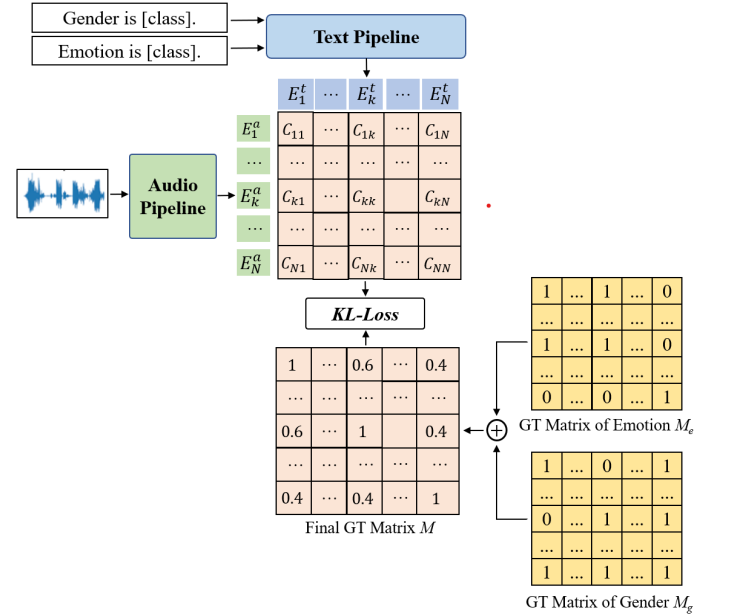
Gender is [class].

Emotion is [class].

Text Pipeline

| $E_1^t$ | $\cdots$ | $E_k^t$ | $\cdots$ | $E_N^t$ |
|---|---|---|---|---|

Audio Pipeline

$E_1^a$
$\cdots$
$E_k^a$
$\cdots$
$E_N^a$

| $C_{11}$ | $\cdots$ | $C_{1k}$ | $\cdots$ | $C_{1N}$ |
|---|---|---|---|---|
| $\cdots$ | $\cdots$ | $\cdots$ | $\cdots$ | $\cdots$ |
| $C_{k1}$ | $\cdots$ | $C_{kk}$ | | $C_{kN}$ |
| $\cdots$ | $\cdots$ | $\cdots$ | $\cdots$ | $\cdots$ |
| $C_{N1}$ | $\cdots$ | $C_{Nk}$ | $\cdots$ | $C_{NN}$ |

KL-Loss

| 1 | $\cdots$ | 0.6 | $\cdots$ | 0.4 |
|---|---|---|---|---|
| $\cdots$ | $\cdots$ | $\cdots$ | $\cdots$ | $\cdots$ |
| 0.6 | $\cdots$ | 1 | | 0.4 |
| $\cdots$ | $\cdots$ | $\cdots$ | $\cdots$ | $\cdots$ |
| 0.4 | $\cdots$ | 0.4 | $\cdots$ | 1 |

Final GT Matrix $M$

| 1 | ... | 1 | ... | 0 |
|---|---|---|---|---|
| ... | ... | ... | ... | ... |
| 1 | ... | 1 | ... | 0 |
| ... | ... | ... | ... | ... |
| 0 | ... | 0 | ... | 1 |

GT Matrix of Emotion $M_e$

$\oplus$

| 1 | ... | 0 | ... | 1 |
|---|---|---|---|---|
| ... | ... | ... | ... | ... |
| 0 | ... | 1 | ... | 1 |
| ... | ... | ... | ... | ... |
| 1 | ... | 1 | ... | 1 |

GT Matrix of Gender $M_g$